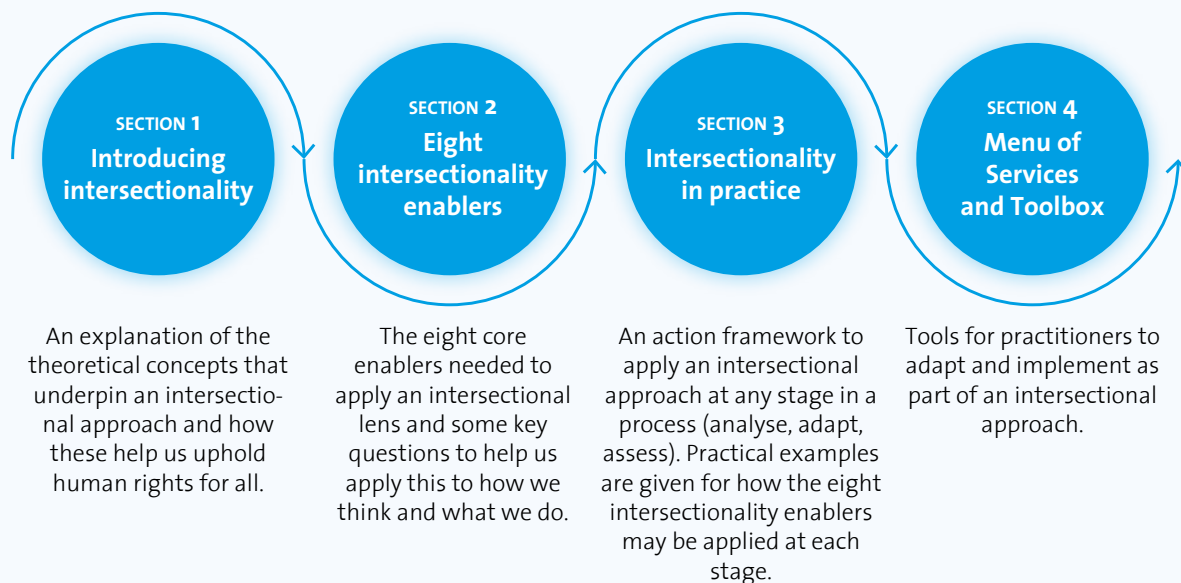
SECTION 1
Introducing intersectionality

SECTION 2
Eight intersectionality enablers

SECTION 3
Intersectionality in practice

SECTION 4
Menu of Services and Toolbox

An explanation of the theoretical concepts that underpin an intersectional approach and how these help us uphold human rights for all.

The eight core enablers needed to apply an intersectional lens and some key questions to help us apply this to how we think and what we do.

An action framework to apply an intersectional approach at any stage in a process (analyse, adapt, assess). Practical examples are given for how the eight intersectionality enablers may be applied at each stage.

Tools for practitioners to adapt and implement as part of an intersectional approach.